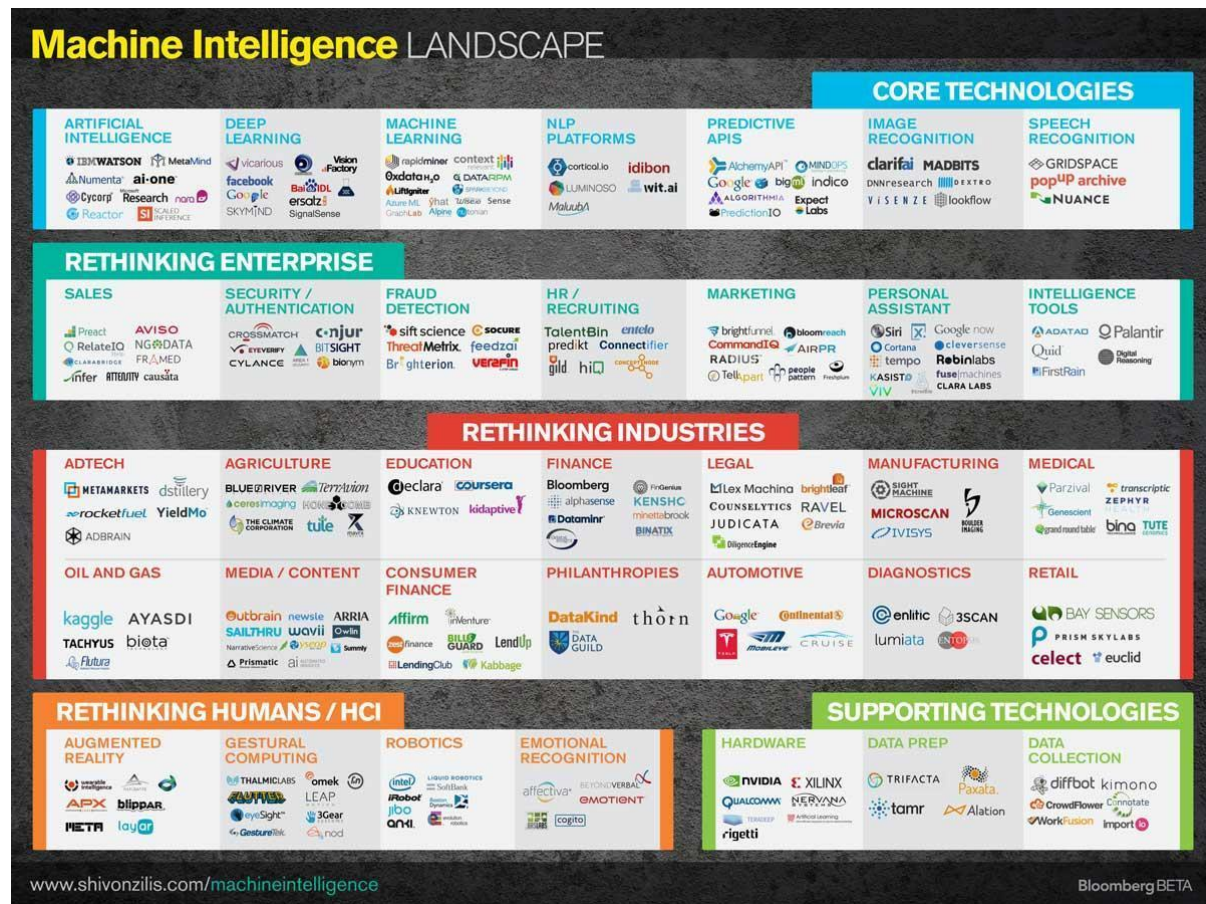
Machine Intelligence LANDSCAPE

CORE TECHNOLOGIES

ARTIFICIAL INTELLIGENCE
IBM WATSON MetaMind
Numenta ai-one
Cycorp Microsoft Research nara
Reactor SCALED INFERENCE

DEEP LEARNING
vicarious Vision Factory
facebook
Google Baidu IDL
ersatz
SKYMIND SignalSense

MACHINE LEARNING
rapidminer context relevant
0xdata H2O DATARPM
Liftigniter SPARKBEYOND
Azure ML Yhat Wise.io Sense
GraphLab Alpine Dato

NLP PLATFORMS
cortical.io idibon
LUMINOSO wit.ai
MalubA

PREDICTIVE APIS
AlchemyAPI MINDOPS
Google bigml indico
ALGORITHMIA Expect Labs
PredictionIO

IMAGE RECOGNITION
clarifai MADBITS
DNNresearch DEXTRO
VISENZE lookflow

SPEECH RECOGNITION
GRIDSPACE
popUP archive
NUANCE

RETHINKING ENTERPRISE

SALES
Preact AVISO
RelateIQ NGDATA
CLARABRIDGE FRAMED
infer ATTENSITY causata

SECURITY / AUTHENTICATION
CROSSMATCH conjur
EYEVERIFY BITSIGHT
CYLANCE bionym

FRAUD DETECTION
sift science SOCURE
ThreatMetrix. feedzai
Brighterion. verafin

HR / RECRUITING
TalentBin entelo
predikt Connectifier
gild hiQ

MARKETING
brightfunnel bloomreach
CommandIQ AIRPR
RADIUS
Tellapart people pattern Fractal

PERSONAL ASSISTANT
Siri x Google now
Cortana cleversense
tempo Robinlabs
KASISTO fuse machines
VIV CLARA LABS

INTELLIGENCE TOOLS
ADATAO Palantir
Quid Digital Reasoning
FirstRain

RETHINKING INDUSTRIES

ADTECH
METAMARKETS dstillery
rocketfuel YieldMo
ADBRAIN

AGRICULTURE
BLUERIVER TerrAvion
ceresimaging HONEYCOMB
THE CLIMATE CORPORATION tule

EDUCATION
declara coursera
KNEWTON kidaptive

FINANCE
Bloomberg FinGenius
alphasense KENSHO
Dataminr minettabrook
BINATIX

LEGAL
Lex Machina brightleaf
COUNSELYTICS RAVEL
JUDICATA Brevia
DiligenceEngine

MANUFACTURING
SIGHT MACHINE
MICROSCAN BOULDER IMAGING
IVISYS

MEDICAL
Parzival transcriptic
Genescient ZEPHYR HEALTH
grand round table bina TUTE GENOMICS

OIL AND GAS
kaggle AYASDI
TACHYUS biota
Flutura

MEDIA / CONTENT
outbrain newsle ARRIA
SAILTHRU wavii Owlin
NarrativeScience yseop Summly
Prismatic ai AUTOMATED INSIGHTS

CONSUMER FINANCE
Affirm inVenture
zest finance BILLGUARD LendUp
LendingClub Kabbage

PHILANTHROPIES
DataKind thorn
DATA GUILD

AUTOMOTIVE
Google Continental
TESLA MOBILEYE CRUISE

DIAGNOSTICS
enlitic 3SCAN
lumiata ENTOPSIS

RETAIL
BAY SENSORS
PRISM SKYLABS
celect euclid

RETHINKING HUMANS / HCI

AUGMENTED REALITY
wearable intelligence
APX blippar
META layar

GESTURAL COMPUTING
THALMICLABS omek
FLUTTER LEAP
eyeSight 3Gear
GestureTek nod

ROBOTICS
intel LIQUID ROBOTICS
iRobot SoftBank
jibo Boston Dynamics
anki

EMOTIONAL RECOGNITION
affectiva BEYONDVERBAL
EMOTIENT
cogito

SUPPORTING TECHNOLOGIES

HARDWARE
NVIDIA XILINX
QUALCOMM NERVANA
TERADEEP Artificial Learning
rigetti

DATA PREP
TRIFACTA Paxata
tamr Alation

DATA COLLECTION
diffbot kimono
CrowdFlower Connotate
WorkFusion import io

www.shivonzilis.com/machineintelligence
Bloomberg BETA